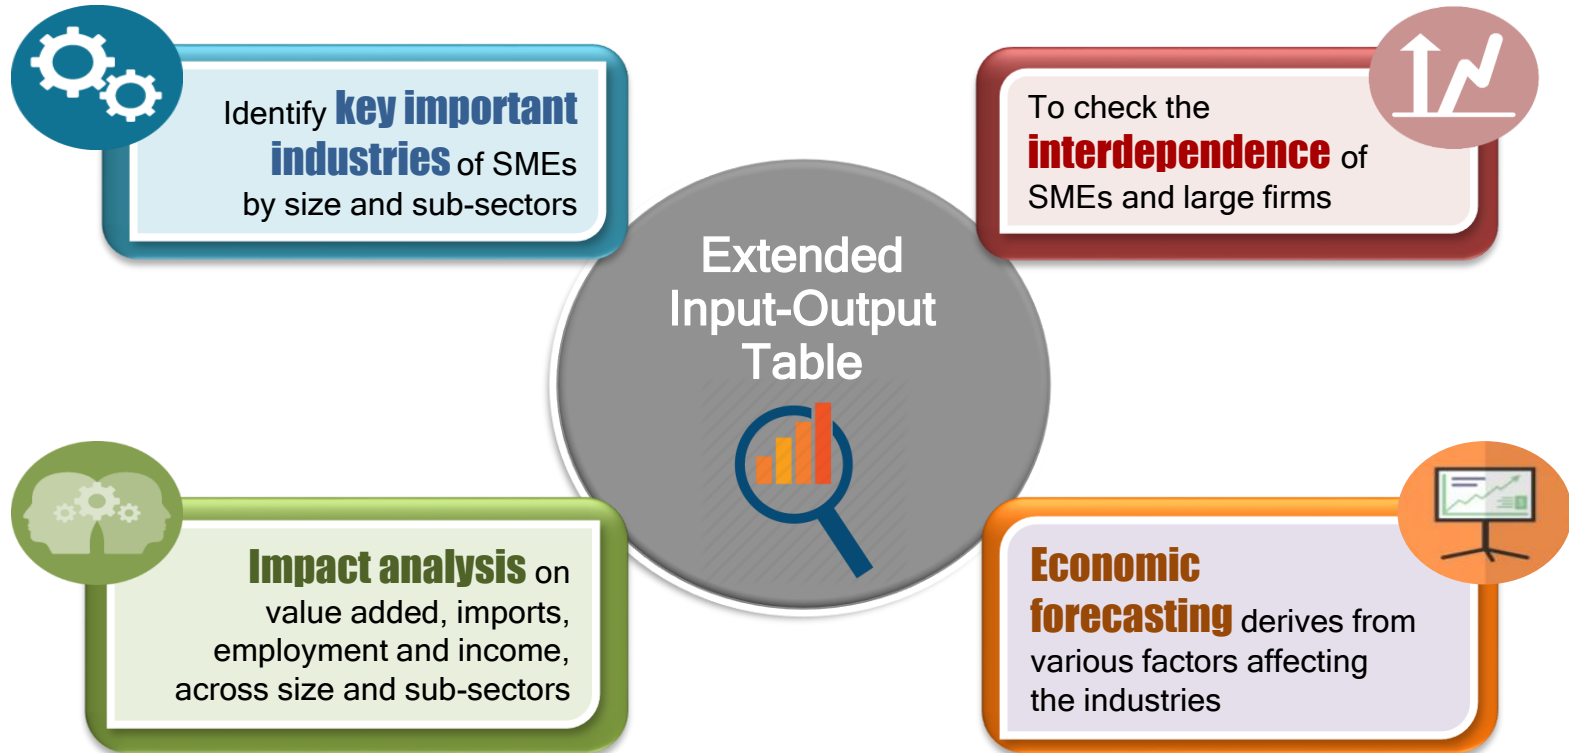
Identify key important industries of SMEs by size and sub-sectors

To check the interdependence of SMEs and large firms

Extended Input-Output Table

Impact analysis on value added, imports, employment and income, across size and sub-sectors

Economic forecasting derives from various factors affecting the industries